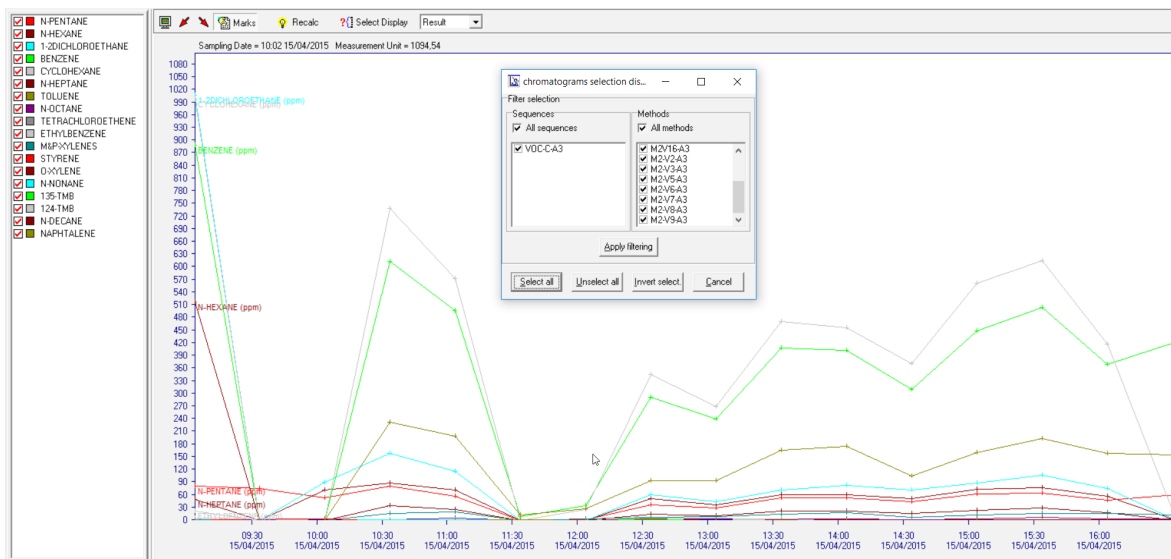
N-PENTANE
N-HEXANE
1-2DICHLOROETHANE
BENZENE
CYCLOHEXANE
N-HEPTANE
TOLUENE
N-OCTANE
TETRACHLOROETHENE
ETHYLBENZENE
M&P-XYLENES
STYRENE
O-XYLENE
N-NONANE
135-TMB
124-TMB
N-DECANE
NAPHTALENE

Marks Recalc Select Display Result

Sampling Date = 10:02 15/04/2015 Measurement Unit = 1094,54

1080
1050
1020
990
960
930
900
870
840
810
780
750
720
690
660
630
600
570
540
510
480
450
420
390
360
330
300
270
240
210
180
150
120
90
60
30
0

1-2DICHLOROETHANE (ppm)
BENZENE (ppm)
N-HEXANE (ppm)
N-PENTANE (ppm)
N-HEPTANE (ppm)

09:30 15/04/2015
10:00 15/04/2015
10:30 15/04/2015
11:00 15/04/2015
11:30 15/04/2015
12:00 15/04/2015
12:30 15/04/2015
13:00 15/04/2015
13:30 15/04/2015
14:00 15/04/2015
14:30 15/04/2015
15:00 15/04/2015
15:30 15/04/2015
16:00 15/04/2015

chromatograms selection dis...
Filter selection
Sequences
All sequences
VOC-C-A3
Methods
All methods
M2V16-A3
M2-V2-A3
M2-V3-A3
M2-V5-A3
M2-V6-A3
M2-V7-A3
M2-V8-A3
M2-V9-A3
Apply filtering
Select all
Unselect all
Invert select.
Cancel